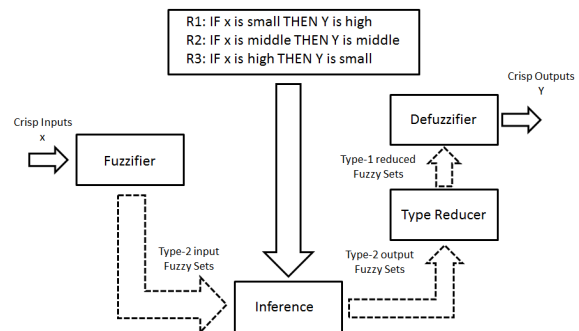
R1: IF x is small THEN Y is high
R2: IF x is middle THEN Y is middle
R3: IF x is high THEN Y is small

Crisp Outputs
Y

Crisp Inputs
x

Defuzzifier

Fuzzifier

Type-1 reduced
Fuzzy Sets

Type Reducer

Type-2 input
Fuzzy Sets

Type-2 output
Fuzzy Sets

Inference